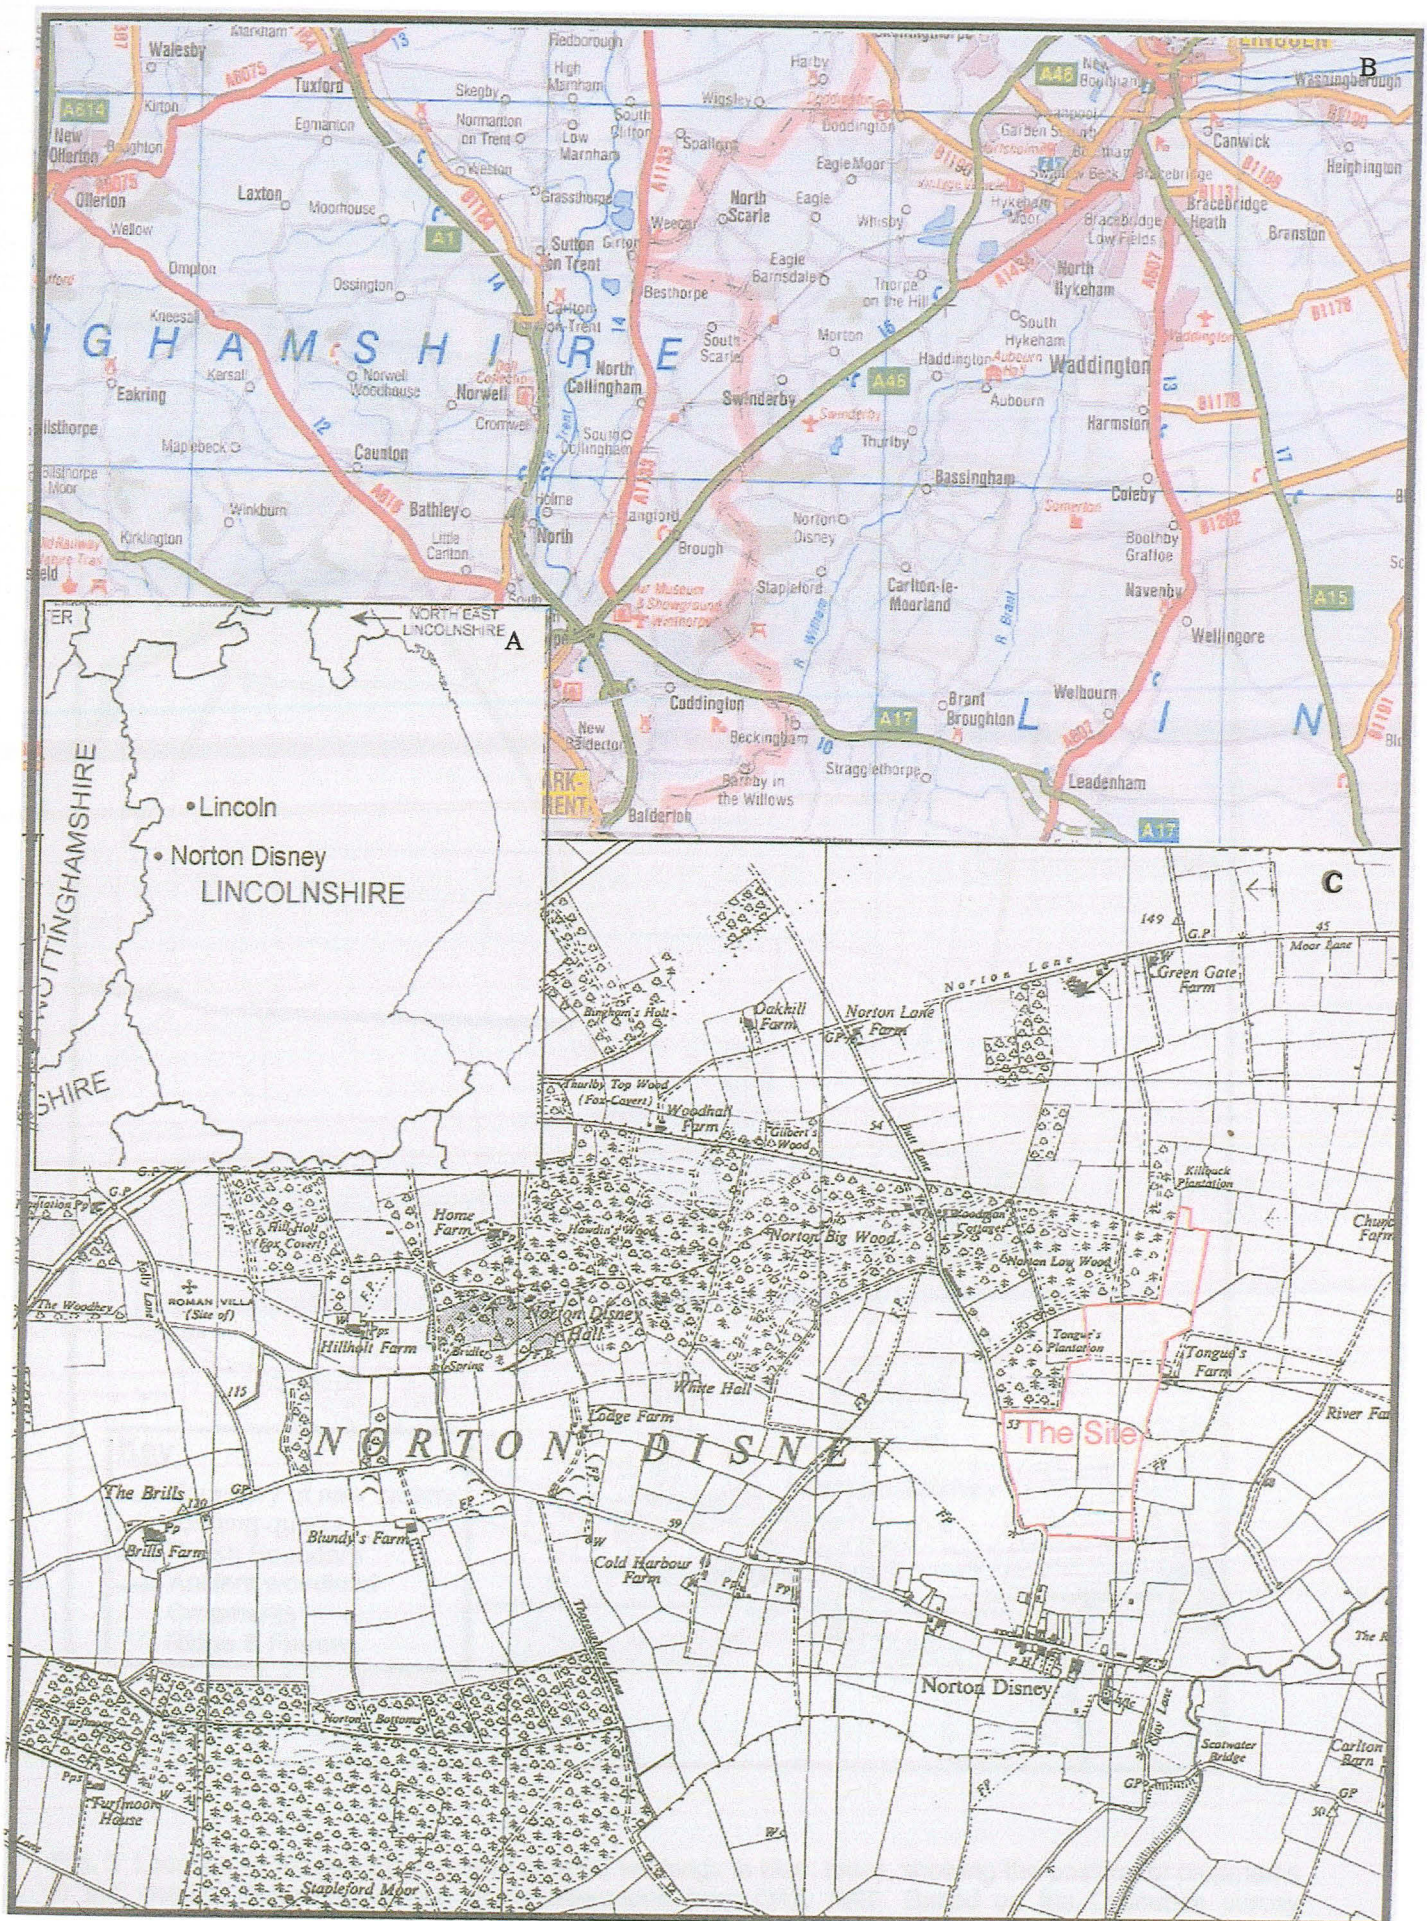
B

Walesby Tuxford Markham Redborough High Marnham Skegby Normanton on Trent Egmanton Weston Low Marnham South Clifton Spalford Wigsley Harby Doddington Eagle Moor Eagle Whisby North Scarle Eagle Barnsdale Grassthorpe Sutton on Trent Girton Weecar Besthorpe Carlton-on-Trent North Collingham South Scarle South Collingham Swinderby Thurlby Norton Disney Stapleford Carlton-le-Moorland Brough Langford Laxton Moorhouse Wellow Ompton Ossington Kneesall Kersall Norwell Woodhouse Norwell Cromwell Eakring Caunton Maplebeck Winkburn Bathley Little Carlton North Holme Kirklington New Ollerton Ollerton Kirton Boughton Coddington Beckingham Barnby in the Willows Balderton New Balderton Stragglethorpe Brant Broughton Welbourn Leadenham Wellingore Navenby Boothby Graffoe Coleby Harmston Bassingham Aubourn Haddington South Hykeham North Hykeham Waddington Morton Thorpe on the Hill Bracebridge Heath Bracebridge Low Fields Canwick Heighington Branston Washingborough Lincoln Boultham Garden Suburb Skellingthorpe Hykeham Moor

A614 A6075 B6387 A1 A46 A1133 B1190 A1434 A607 B1131 B1188 B1178 A15 B1202 A17 B1190 A616 A617 13 14 12 16 10 17 R. Trent R. Witham R. Brant Somerton

GHAMSHIRE  LIN

A

NORTH EAST LINCOLNSHIRE
NOTTINGHAMSHIRE
SHIRE
• Lincoln
• Norton Disney
LINCOLNSHIRE

C

Norton Lane Green Gate Farm Moor Lane 149 G.P 45 Bingham's Holt Oakhill Farm Norton Lane Farm Thurlby Top Wood (Fox Covert) Woodhall Farm Gilbert's Wood Killpuck Plantation Church Farm Home Farm Hawdin's Wood Norton Big Wood Woodman Cottage Norton Low Wood Hill Holt Fox Covert ROMAN VILLA (Site of) The Woodhey Hillholt Farm Norton Disney Hall Brilles Spring Tongue's Plantation Tongue's Farm White Hall Lodge Farm 115 River Farm NORTON DISNEY The Site The Brills Brills Farm Blundy's Farm Cold Harbour Farm Norton Disney Norton Bottoms Turfmoor House Stapleford Moor Scotwater Bridge Carlton Barn 59 54 53 50 130 GP FP W Pp